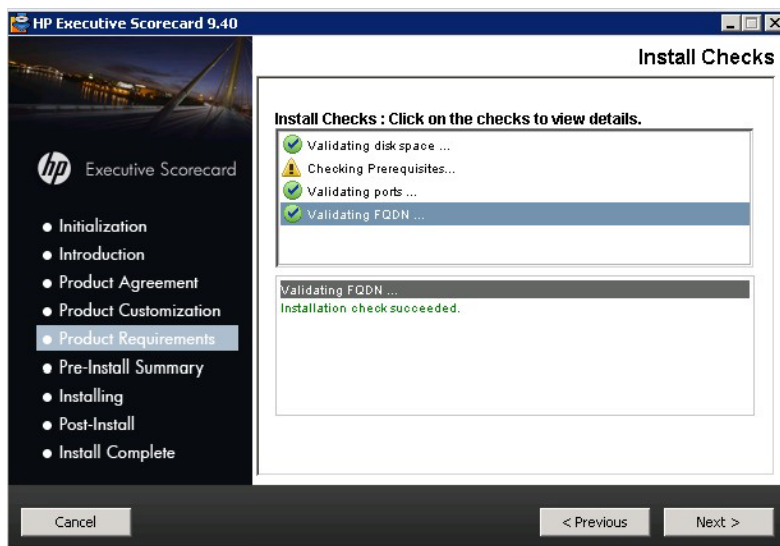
HP Executive Scorecard 9.40

Install Checks

hp Executive Scorecard

• Initialization
• Introduction
• Product Agreement
• Product Customization
• Product Requirements
• Pre-Install Summary
• Installing
• Post-Install
• Install Complete

Install Checks : Click on the checks to view details.

Validating disk space ...
Checking Prerequisites...
Validating ports ...
Validating FQDN ...

Validating FQDN ...
Installation check succeeded.

Cancel

< Previous

Next >